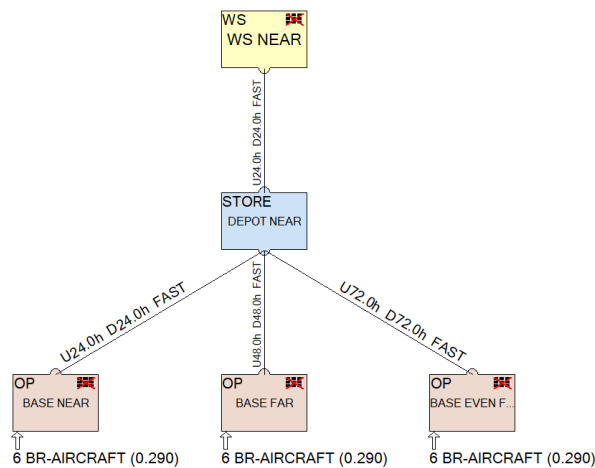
WS
WS NEAR

U24.0h D24.0h FAST

STORE
DEPOT NEAR

U24.0h D24.0h FAST

U48.0h D48.0h FAST

U72.0h D72.0h FAST

OP
BASE NEAR
6 BR-AIRCRAFT (0.290)

OP
BASE FAR
6 BR-AIRCRAFT (0.290)

OP
BASE EVEN F...
6 BR-AIRCRAFT (0.290)